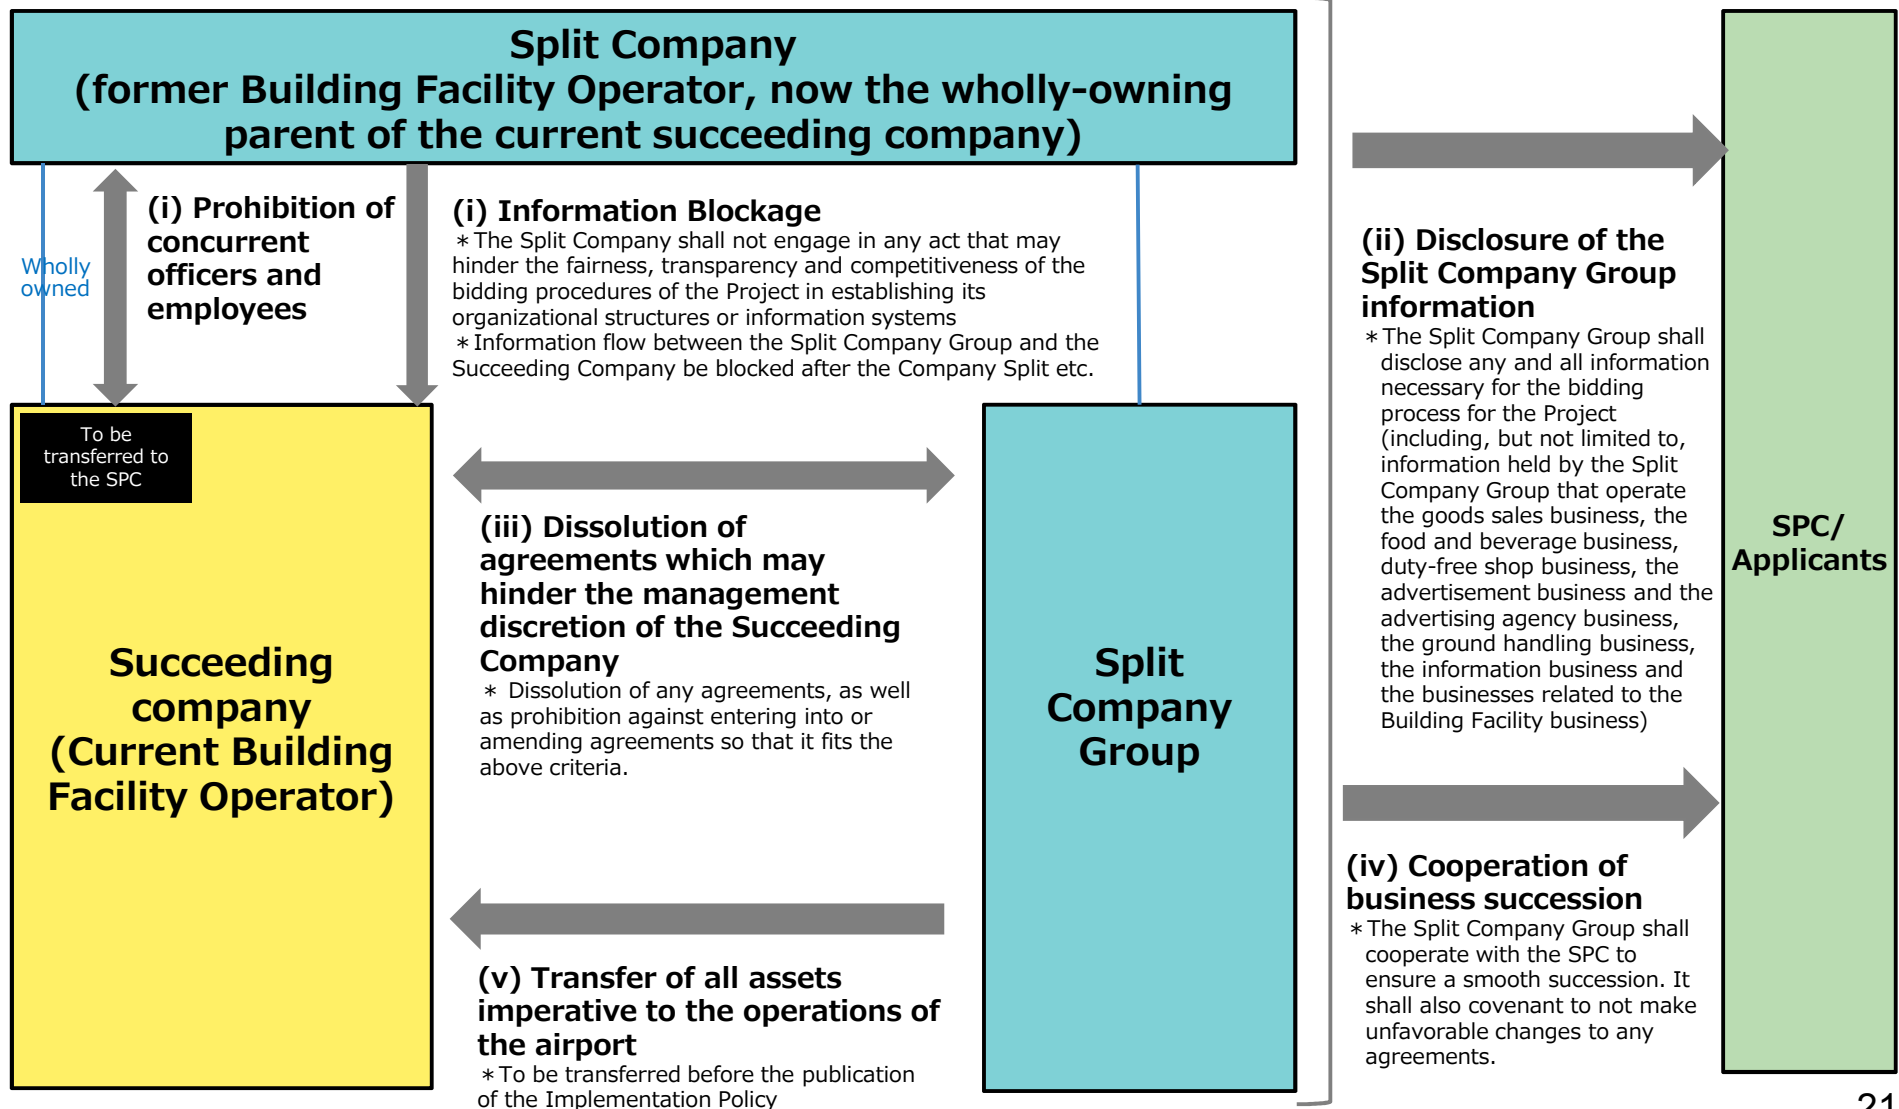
Split Company
(former Building Facility Operator, now the wholly-owning parent of the current succeeding company)

Wholly owned

(i) Prohibition of concurrent officers and employees

(i) Information Blockage
＊The Split Company shall not engage in any act that may hinder the fairness, transparency and competitiveness of the bidding procedures of the Project in establishing its organizational structures or information systems
＊Information flow between the Split Company Group and the Succeeding Company be blocked after the Company Split etc.

(ii) Disclosure of the Split Company Group information
＊The Split Company Group shall disclose any and all information necessary for the bidding process for the Project (including, but not limited to, information held by the Split Company Group that operate the goods sales business, the food and beverage business, duty-free shop business, the advertisement business and the advertising agency business, the ground handling business, the information business and the businesses related to the Building Facility business)

To be transferred to the SPC

Succeeding company (Current Building Facility Operator)

(iii) Dissolution of agreements which may hinder the management discretion of the Succeeding Company
＊ Dissolution of any agreements, as well as prohibition against entering into or amending agreements so that it fits the above criteria.

Split Company Group

SPC/ Applicants

(iv) Cooperation of business succession
＊The Split Company Group shall cooperate with the SPC to ensure a smooth succession. It shall also covenant to not make unfavorable changes to any agreements.

(v) Transfer of all assets imperative to the operations of the airport
＊To be transferred before the publication of the Implementation Policy

21